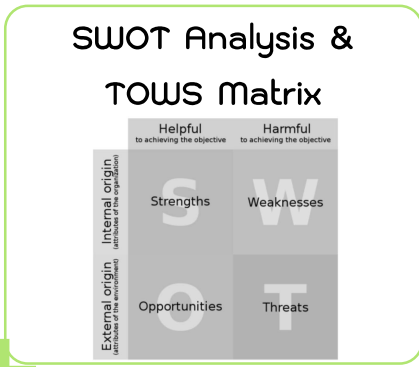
SWOT Analysis &
TOWS Matrix

| | Helpful to achieving the objective | Harmful to achieving the objective |
|---|---|---|
| Internal origin (attributes of the organization) | S Strengths | W Weaknesses |
| External origin (attributes of the environment) | O Opportunities | T Threats |